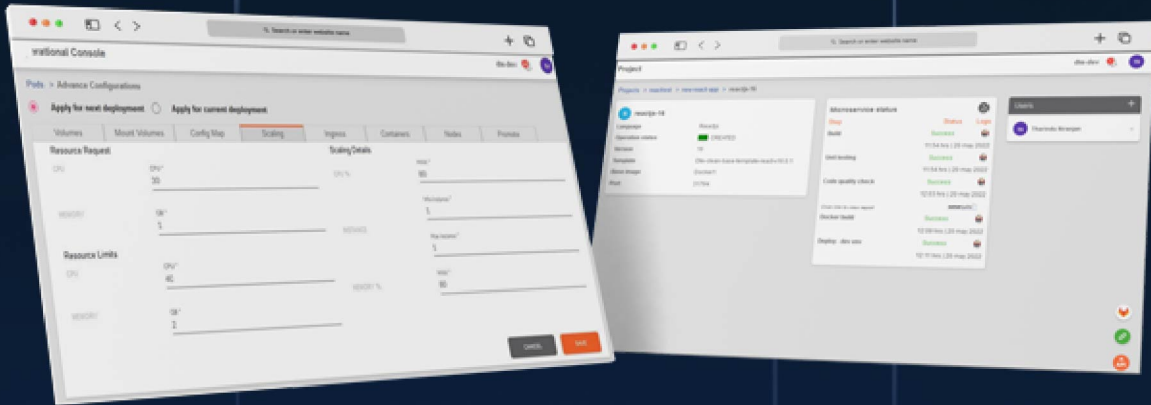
Search or enter website name

rrational Console

Pods > Advance Configurations

Apply for next deployment

Apply for current deployment

Volumes
Mount Volumes
Config Map
Scaling
Ingress
Containers
Nodes
Promote

Resource Request

CPU
CPU*
30

MEMORY
GB*
1

Resource Limits

CPU
CPU*
40

MEMORY
GB*
2

Scaling Details

CPU %
Max*
90

MEMORY
Min replica*
1

Max replica*
1

MEMORY %
Max*
80

CANCEL
SAVE

Search or enter website name

Project

Projects > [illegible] > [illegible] > reactjs-18

reactjs-18

Language
Reactjs
Operation status
CREATED
Version
18
Template
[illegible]
Base image
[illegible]
Port
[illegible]

Microservice status

Step
Status
Logs

Build
Success
11:54 hrs | 20 may 2022

Unit testing
Success
11:54 hrs | 20 may 2022

Code quality check
Success
12:03 hrs | 20 may 2022

Docker build
Success
12:09 hrs | 20 may 2022

Deploy - dev env
Success
12:11 hrs | 20 may 2022

Users

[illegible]